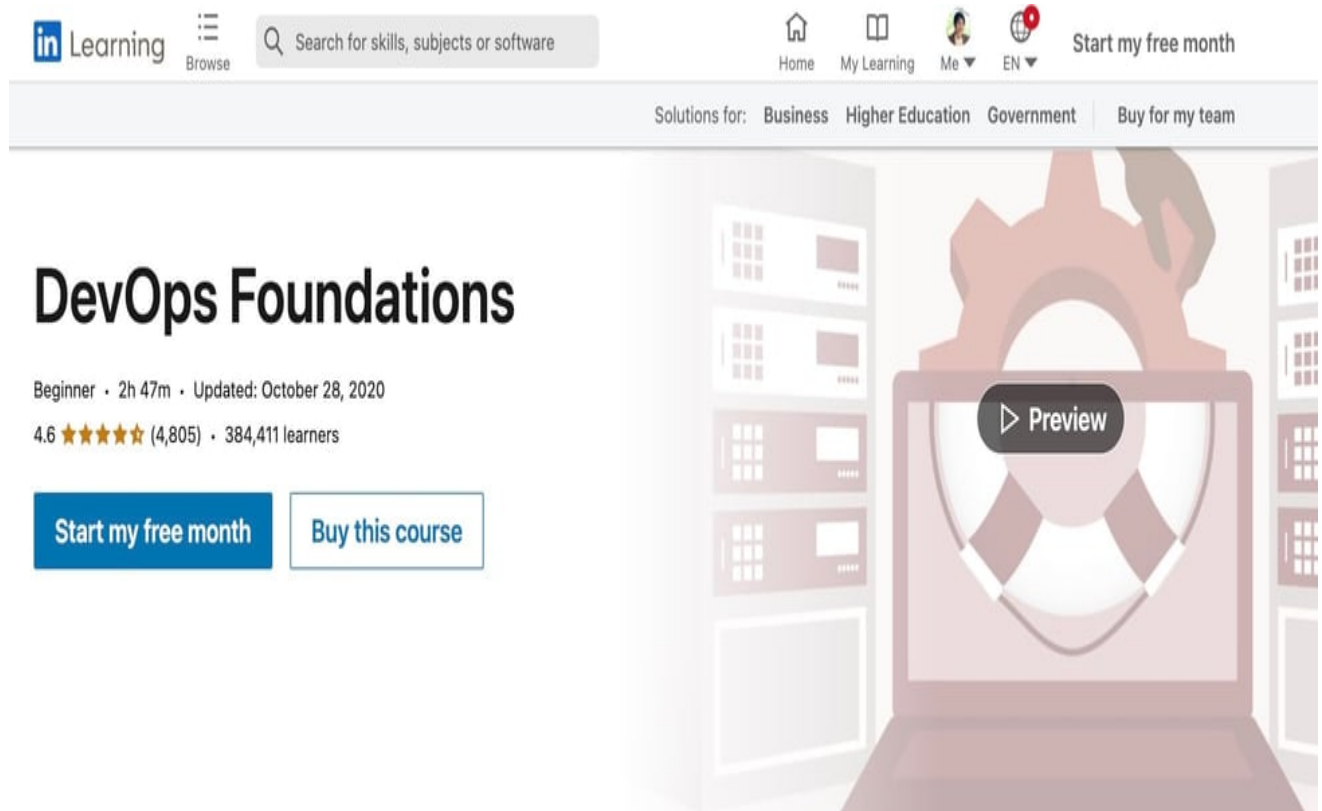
in Learning

Browse

Search for skills, subjects or software

Home

My Learning

Me

EN

Start my free month

Solutions for: Business Higher Education Government Buy for my team

DevOps Foundations

Beginner · 2h 47m · Updated: October 28, 2020

4.6 ★★★★☆ (4,805) · 384,411 learners

Start my free month

Buy this course

Preview